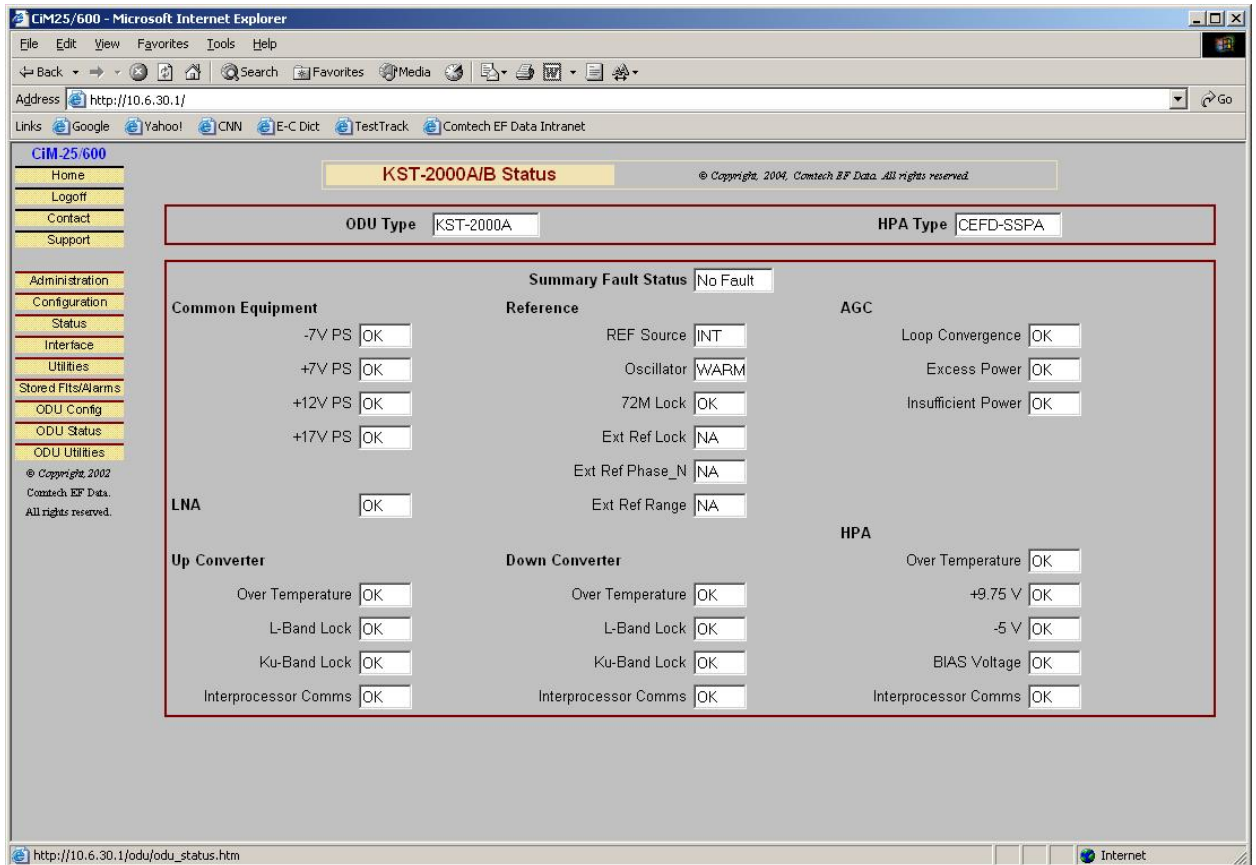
CiM25/600 - Microsoft Internet Explorer

File Edit View Favorites Tools Help

Back Search Favorites Media

Address http://10.6.30.1/ Go

Links Google Yahoo! CNN E-C Dict TestTrack Comtech EF Data Intranet

CiM-25/600
Home
Logoff
Contact
Support

Administration
Configuration
Status
Interface
Utilities
Stored Flts/Alarms
ODU Config
ODU Status
ODU Utilities
© Copyright, 2002
Comtech EF Data.
All rights reserved.

KST-2000A/B Status

© Copyright, 2004, Comtech EF Data. All rights reserved.

ODU Type KST-2000A

HPA Type CEFD-SSPA

Summary Fault Status No Fault

Common Equipment

-7V PS OK
+7V PS OK
+12V PS OK
+17V PS OK

LNA OK

Reference

REF Source INT
Oscillator WARM
72M Lock OK
Ext Ref Lock NA
Ext Ref Phase_N NA
Ext Ref Range NA

AGC

Loop Convergence OK
Excess Power OK
Insufficient Power OK

HPA

Up Converter

Over Temperature OK
L-Band Lock OK
Ku-Band Lock OK
Interprocessor Comms OK

Down Converter

Over Temperature OK
L-Band Lock OK
Ku-Band Lock OK
Interprocessor Comms OK

Over Temperature OK
+9.75 V OK
-5 V OK
BIAS Voltage OK
Interprocessor Comms OK

http://10.6.30.1/odu/odu_status.htm

Internet